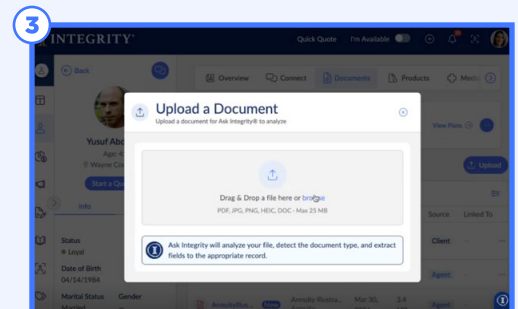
3

INTEGRITY

Quick Quote I'm Available

Back

Yusuf Abo
Age: 4
Wayne Co

Start a Q

Info

Status
Loyal

Date of Birth
04/14/1984

Marital Status Gender
Married

Overview Connect Documents Products Medic

View Plans

Upload

Source Linked To

Client

Agent

Agent

AnnuityRu... New Annuity Illustra... Mar 30, 2025 3.4 MB

Upload a Document
Upload a document for Ask Integrity® to analyze

Drag & Drop a file here or browse
PDF, JPG, PNG, HEIC, DOC - Max 25 MB

Ask Integrity will analyze your file, detect the document type, and extract fields to the appropriate record.